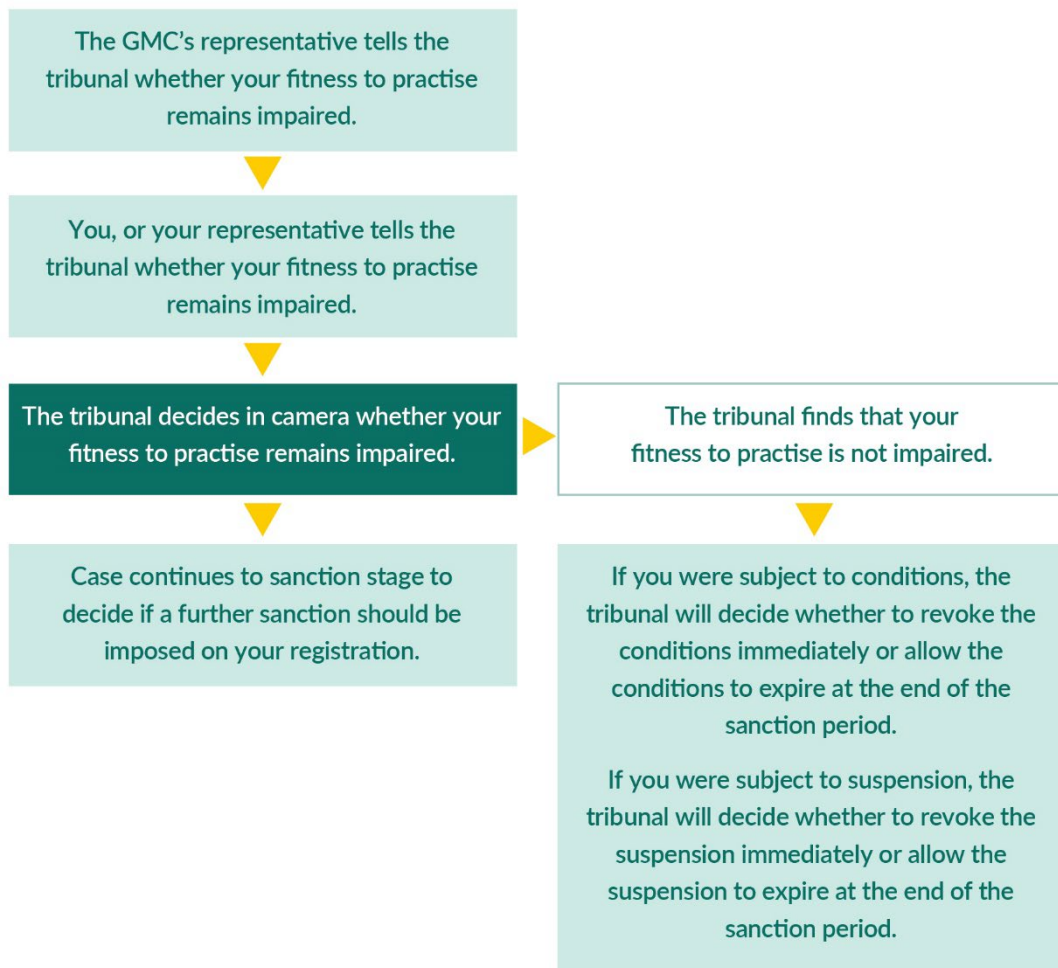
The GMC's representative tells the tribunal whether your fitness to practise remains impaired.

You, or your representative tells the tribunal whether your fitness to practise remains impaired.

The tribunal decides in camera whether your fitness to practise remains impaired.

The tribunal finds that your fitness to practise is not impaired.

Case continues to sanction stage to decide if a further sanction should be imposed on your registration.

If you were subject to conditions, the tribunal will decide whether to revoke the conditions immediately or allow the conditions to expire at the end of the sanction period.

If you were subject to suspension, the tribunal will decide whether to revoke the suspension immediately or allow the suspension to expire at the end of the sanction period.